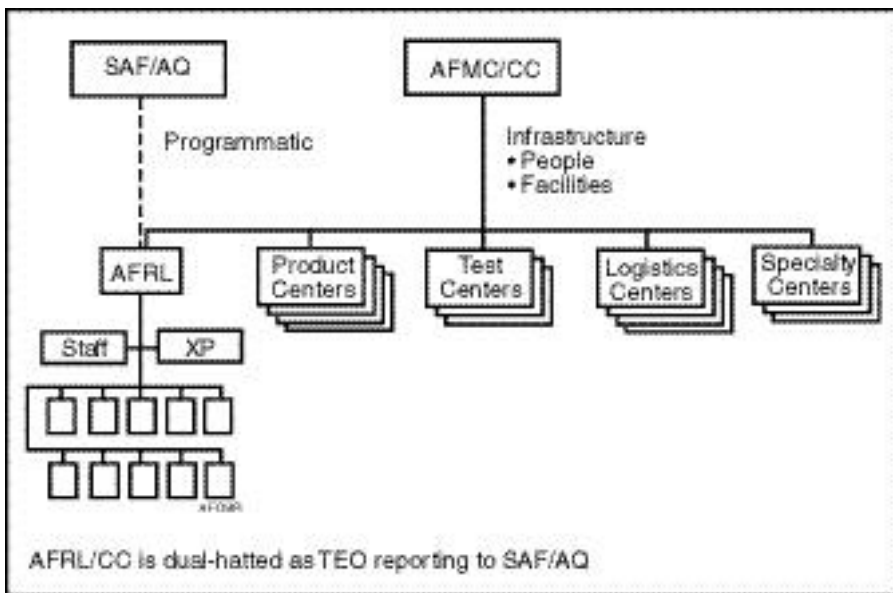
SAF/AQ

AFMC/CC

Programmatic

Infrastructure
• People
• Facilities

AFRL

Product Centers

Test Centers

Logistics Centers

Specialty Centers

Staff

XP

AFOSR

AFRL/CC is dual-hatted as TEO reporting to SAF/AQ